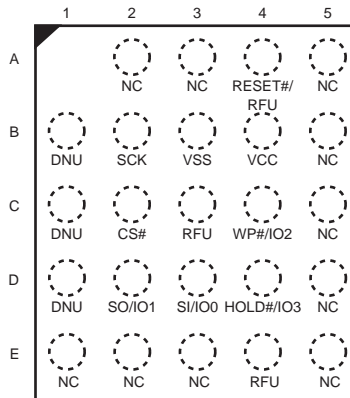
| | 1 | 2 | 3 | 4 | 5 |
|---|---|---|---|---|---|
| A | | NC | NC | RESET#/ RFU | NC |
| B | DNU | SCK | VSS | VCC | NC |
| C | DNU | CS# | RFU | WP#/IO2 | NC |
| D | DNU | SO/IO1 | SI/IO0 | HOLD#/IO3 | NC |
| E | NC | NC | NC | RFU | NC |